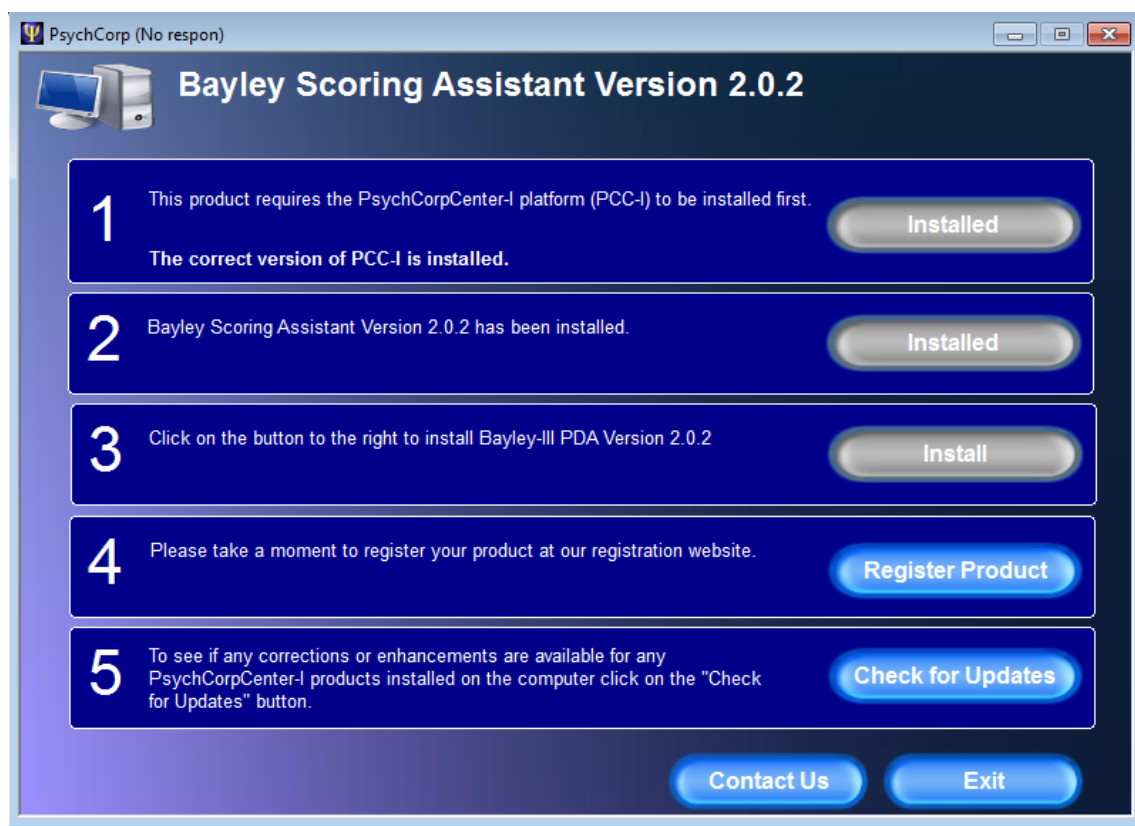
Ψ PsychCorp (No respon)

Bayley Scoring Assistant Version 2.0.2

1 This product requires the PsychCorpCenter-I platform (PCC-I) to be installed first.

The correct version of PCC-I is installed.

Installed

2 Bayley Scoring Assistant Version 2.0.2 has been installed.

Installed

3 Click on the button to the right to install Bayley-III PDA Version 2.0.2

Install

4 Please take a moment to register your product at our registration website.

Register Product

5 To see if any corrections or enhancements are available for any PsychCorpCenter-I products installed on the computer click on the "Check for Updates" button.

Check for Updates

Contact Us

Exit